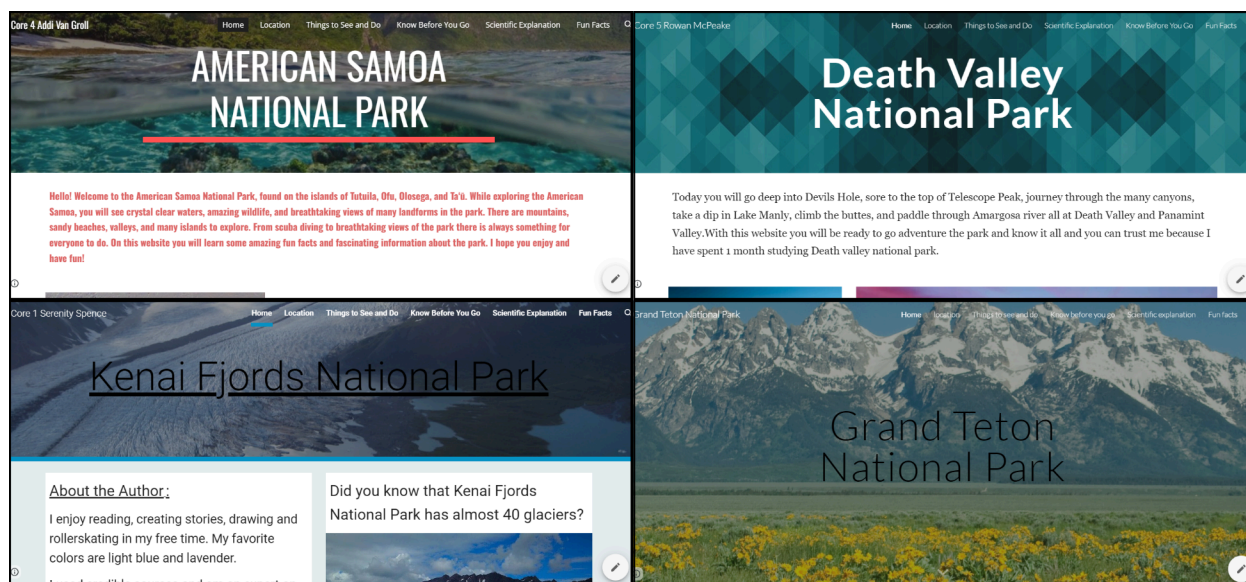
Core 4 Addi Van Groll

Home Location Things to See and Do Know Before You Go Scientific Explanation Fun Facts

AMERICAN SAMOA NATIONAL PARK

Hello! Welcome to the American Samoa National Park, found on the islands of Tutuila, Ofu, Olosega, and Ta'ū. While exploring the American Samoa, you will see crystal clear waters, amazing wildlife, and breathtaking views of many landforms in the park. There are mountains, sandy beaches, valleys, and many islands to explore. From scuba diving to breathtaking views of the park there is always something for everyone to do. On this website you will learn some amazing fun facts and fascinating information about the park. I hope you enjoy and have fun!

Core 5 Rowan McPeake

Home Location Things to See and Do Scientific Explanation Know Before You Go Fun Facts

Death Valley National Park

Today you will go deep into Devils Hole, sore to the top of Telescope Peak, journey through the many canyons, take a dip in Lake Manly, climb the buttes, and paddle through Amargosa river all at Death Valley and Panamint Valley.With this website you will be ready to go adventure the park and know it all and you can trust me because I have spent 1 month studying Death valley national park.

Core 1 Serenity Spence

Home Location Things to See and Do Know Before You Go Scientific Explanation Fun Facts

Kenai Fjords National Park

About the Author:

I enjoy reading, creating stories, drawing and rollerskating in my free time. My favorite colors are light blue and lavender.

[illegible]

Did you know that Kenai Fjords National Park has almost 40 glaciers?

Grand Teton National Park

Home Location Things to see and do Know before you go Scientific explanation Fun facts

Grand Teton National Park